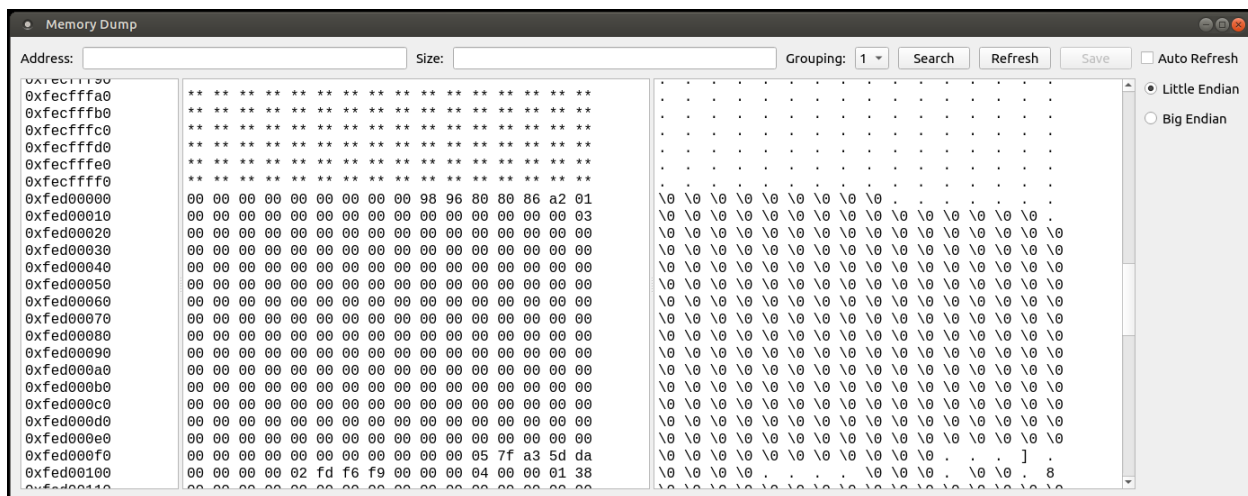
Memory Dump

Address: Size: Grouping: 1 Search Refresh Save Auto Refresh

Little Endian
Big Endian

| | | |
|---|---|---|
| 0xfecfffa0 | ** ** ** ** ** ** ** ** ** ** ** ** ** ** ** ** | . . . . . . . . . . . . . . . . |
| 0xfecfffb0 | ** ** ** ** ** ** ** ** ** ** ** ** ** ** ** ** | . . . . . . . . . . . . . . . . |
| 0xfecfffc0 | ** ** ** ** ** ** ** ** ** ** ** ** ** ** ** ** | . . . . . . . . . . . . . . . . |
| 0xfecfffd0 | ** ** ** ** ** ** ** ** ** ** ** ** ** ** ** ** | . . . . . . . . . . . . . . . . |
| 0xfecfffe0 | ** ** ** ** ** ** ** ** ** ** ** ** ** ** ** ** | . . . . . . . . . . . . . . . . |
| 0xfecffff0 | ** ** ** ** ** ** ** ** ** ** ** ** ** ** ** ** | . . . . . . . . . . . . . . . . |
| 0xfed00000 | 00 00 00 00 00 00 00 00 00 98 96 80 80 86 a2 01 | \0 \0 \0 \0 \0 \0 \0 \0 \0 . . . . . . . |
| 0xfed00010 | 00 00 00 00 00 00 00 00 00 00 00 00 00 00 00 03 | \0 \0 \0 \0 \0 \0 \0 \0 \0 \0 \0 \0 \0 \0 \0 . |
| 0xfed00020 | 00 00 00 00 00 00 00 00 00 00 00 00 00 00 00 00 | \0 \0 \0 \0 \0 \0 \0 \0 \0 \0 \0 \0 \0 \0 \0 \0 |
| 0xfed00030 | 00 00 00 00 00 00 00 00 00 00 00 00 00 00 00 00 | \0 \0 \0 \0 \0 \0 \0 \0 \0 \0 \0 \0 \0 \0 \0 \0 |
| 0xfed00040 | 00 00 00 00 00 00 00 00 00 00 00 00 00 00 00 00 | \0 \0 \0 \0 \0 \0 \0 \0 \0 \0 \0 \0 \0 \0 \0 \0 |
| 0xfed00050 | 00 00 00 00 00 00 00 00 00 00 00 00 00 00 00 00 | \0 \0 \0 \0 \0 \0 \0 \0 \0 \0 \0 \0 \0 \0 \0 \0 |
| 0xfed00060 | 00 00 00 00 00 00 00 00 00 00 00 00 00 00 00 00 | \0 \0 \0 \0 \0 \0 \0 \0 \0 \0 \0 \0 \0 \0 \0 \0 |
| 0xfed00070 | 00 00 00 00 00 00 00 00 00 00 00 00 00 00 00 00 | \0 \0 \0 \0 \0 \0 \0 \0 \0 \0 \0 \0 \0 \0 \0 \0 |
| 0xfed00080 | 00 00 00 00 00 00 00 00 00 00 00 00 00 00 00 00 | \0 \0 \0 \0 \0 \0 \0 \0 \0 \0 \0 \0 \0 \0 \0 \0 |
| 0xfed00090 | 00 00 00 00 00 00 00 00 00 00 00 00 00 00 00 00 | \0 \0 \0 \0 \0 \0 \0 \0 \0 \0 \0 \0 \0 \0 \0 \0 |
| 0xfed000a0 | 00 00 00 00 00 00 00 00 00 00 00 00 00 00 00 00 | \0 \0 \0 \0 \0 \0 \0 \0 \0 \0 \0 \0 \0 \0 \0 \0 |
| 0xfed000b0 | 00 00 00 00 00 00 00 00 00 00 00 00 00 00 00 00 | \0 \0 \0 \0 \0 \0 \0 \0 \0 \0 \0 \0 \0 \0 \0 \0 |
| 0xfed000c0 | 00 00 00 00 00 00 00 00 00 00 00 00 00 00 00 00 | \0 \0 \0 \0 \0 \0 \0 \0 \0 \0 \0 \0 \0 \0 \0 \0 |
| 0xfed000d0 | 00 00 00 00 00 00 00 00 00 00 00 00 00 00 00 00 | \0 \0 \0 \0 \0 \0 \0 \0 \0 \0 \0 \0 \0 \0 \0 \0 |
| 0xfed000e0 | 00 00 00 00 00 00 00 00 00 00 00 00 00 00 00 00 | \0 \0 \0 \0 \0 \0 \0 \0 \0 \0 \0 \0 \0 \0 \0 \0 |
| 0xfed000f0 | 00 00 00 00 00 00 00 00 00 00 00 05 7f a3 5d da | \0 \0 \0 \0 \0 \0 \0 \0 \0 \0 \0 . . . ] . |
| 0xfed00100 | 00 00 00 00 02 fd f6 f9 00 00 00 04 00 00 01 38 | \0 \0 \0 \0 . . . . \0 \0 \0 . \0 \0 . 8 |